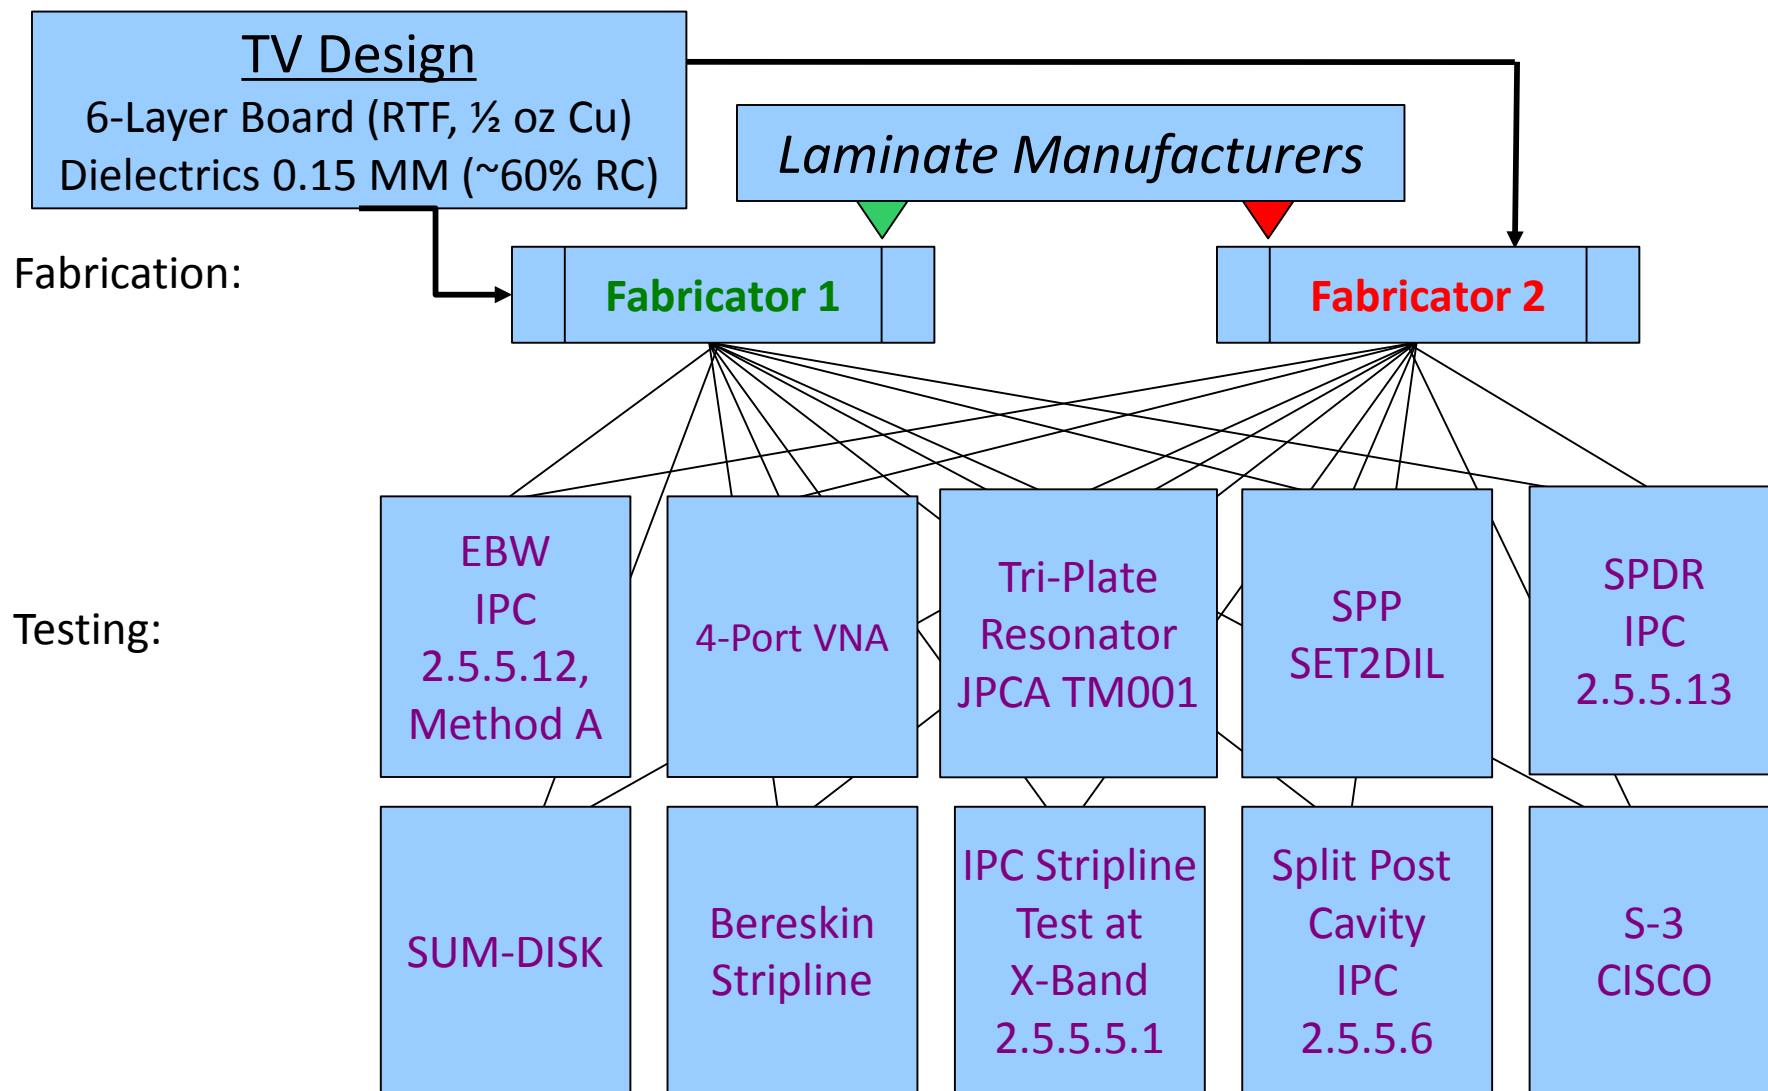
TV Design
6-Layer Board (RTF, ½ oz Cu)
Dielectrics 0.15 MM (~60% RC)

Laminate Manufacturers

Fabrication:

Fabricator 1

Fabricator 2

Testing:

EBW
IPC
2.5.5.12,
Method A

4-Port VNA

Tri-Plate
Resonator
JPCA TM001

SPP
SET2DIL

SPDR
IPC
2.5.5.13

SUM-DISK

Bereskin
Stripline

IPC Stripline
Test at
X-Band
2.5.5.5.1

Split Post
Cavity
IPC
2.5.5.6

S-3
CISCO